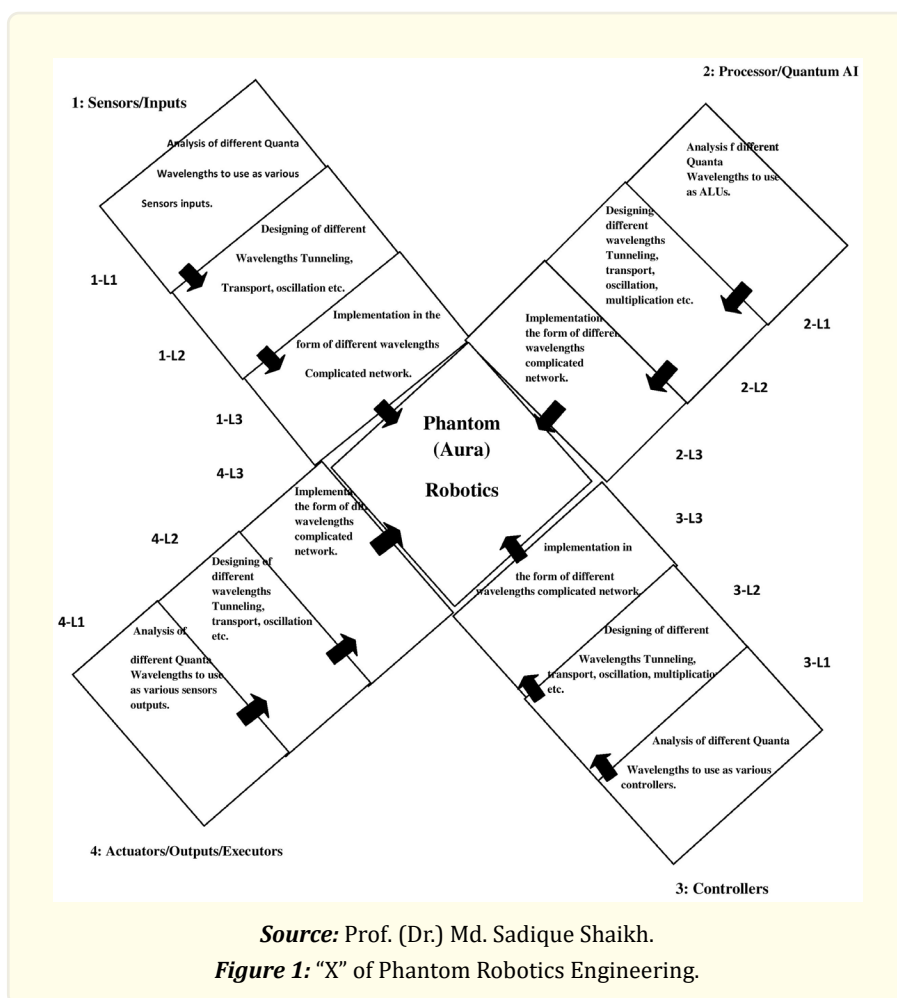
2: Processor/Quantum AI

1: Sensors/Inputs

Analysis of different Quanta Wavelengths to use as various Sensors inputs.

Designing of different Wavelengths Tunneling, Transport, oscillation etc.

Implementation in the form of different wavelengths Complicated network.

1-L1

1-L2

1-L3

Analysis f different Quanta Wavelengths to use as ALUs.

Designing different wavelengths Tunneling, transport, oscillation, multiplication etc.

Implementation the form of differen wavelengths complicated network.

2-L1

2-L2

2-L3

Phantom (Aura) Robotics

4-L3

4-L2

4-L1

Implementa the form of dif wavelengths complicated network.

Designing of different wavelengths Tunneling, transport, oscillation etc.

Analysis of different Quanta Wavelengths to use as various sensors outputs.

3-L3

3-L2

3-L1

implementation in the form of different wavelengths complicated network.

Designing of different Wavelengths Tunneling, transport, oscillation, multiplicatio etc.

Analysis of different Quanta Wavelengths to use as various controllers.

4: Actuators/Outputs/Executors

3: Controllers

Source: Prof. (Dr.) Md. Sadique Shaikh.

Figure 1: "X" of Phantom Robotics Engineering.